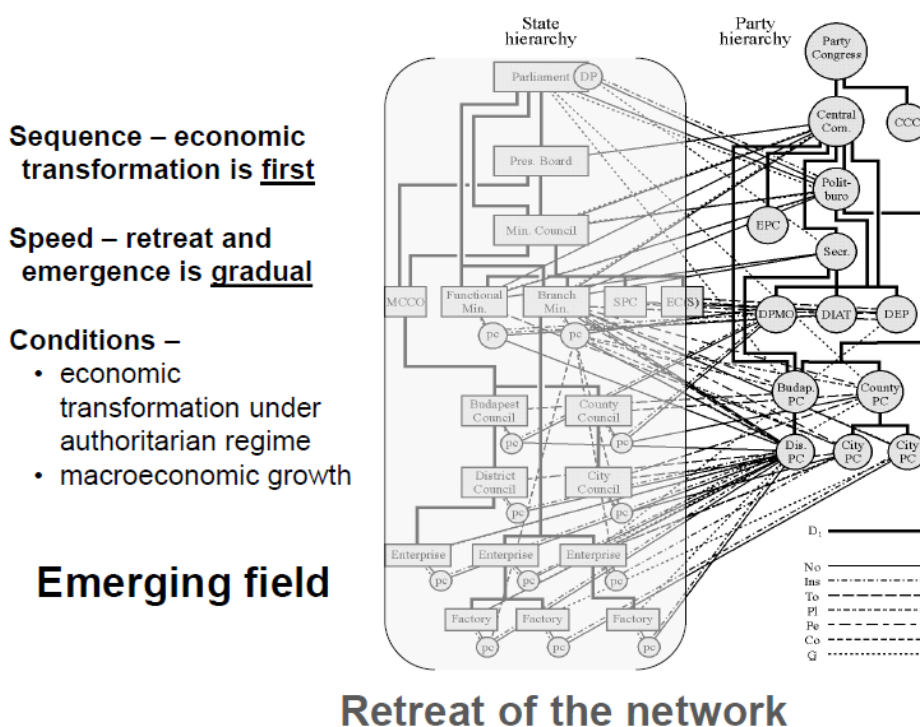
Sequence – economic transformation is first

Speed – retreat and emergence is gradual

Conditions –
• economic transformation under authoritarian regime
• macroeconomic growth

Emerging field

State hierarchy

Party hierarchy

Party Congress

Parliament

DP

Central Com.

CCC

Pres. Board

Polit-buro

EPC

Min. Council

Secr.

MCCO

Functional Min.

Branch Min.

SPC

EC(S)

DPMO

DIAT

DEP

pc

pc

Budap. PC

County PC

Budapest Council

County Council

pc

pc

Dis. PC

City PC

City PC

District Council

City Council

pc

pc

$D_1$

Enterprise

Enterprise

Enterprise

pc

pc

pc

No

Ins

To

Pl

Pe

Co

Ci

Factory

Factory

Factory

pc

pc

pc

Retreat of the network